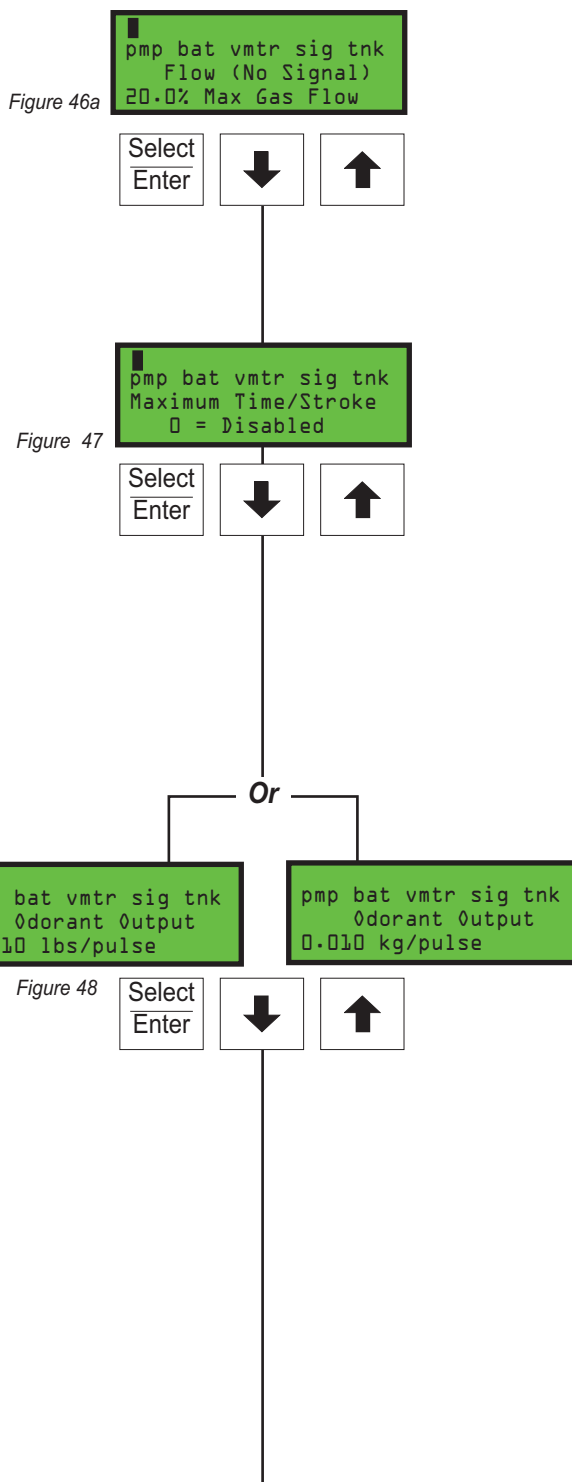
pmp bat vmtr sig tnk
Flow (No Signal)
20.0% Max Gas Flow

Figure 46a

Select
Enter

pmp bat vmtr sig tnk
Maximum Time/Stroke
0 = Disabled

Figure 47

Select
Enter

Or

bat vmtr sig tnk
Odorant Output
10 lbs/pulse

pmp bat vmtr sig tnk
Odorant Output
0.010 kg/pulse

Figure 48

Select
Enter